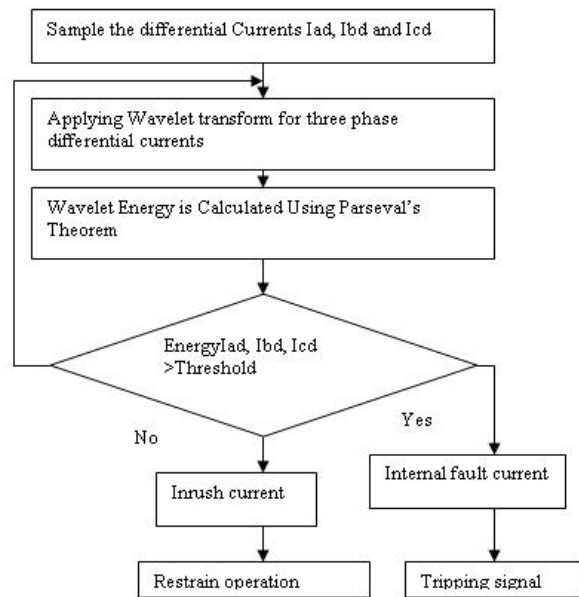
Sample the differential Currents Iad, Ibd and Icd

Applying Wavelet transform for three phase differential currents

Wavelet Energy is Calculated Using Parseval's Theorem

EnergyIad, Ibd, Icd >Threshold

No

Yes

Inrush current

Internal fault current

Restrain operation

Tripping signal